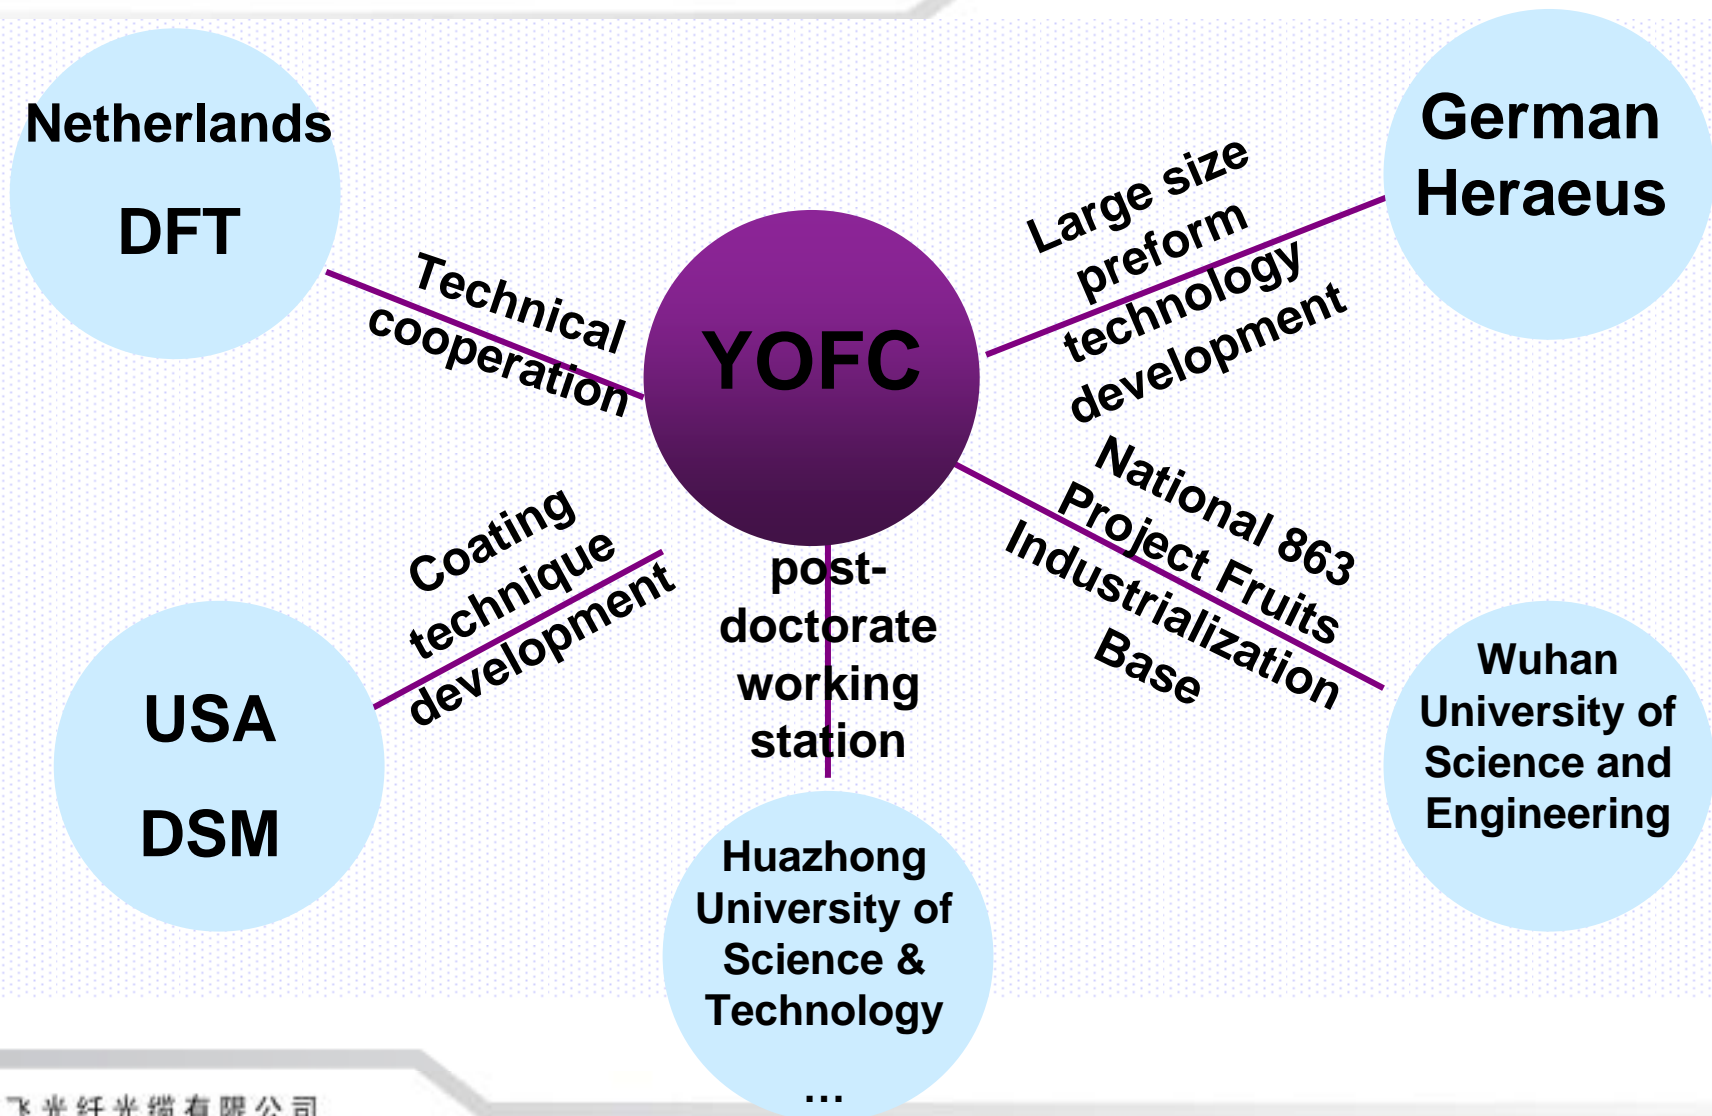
Netherlands

DFT

German Heraeus

Technical cooperation

YOFC

Large size preform technology development

Coating technique development

post-doctorate working station

National 863 Project Fruits Industrialization Base

USA

DSM

Wuhan University of Science and Engineering

Huazhong University of Science & Technology

...

飞光纤光缆有限公司